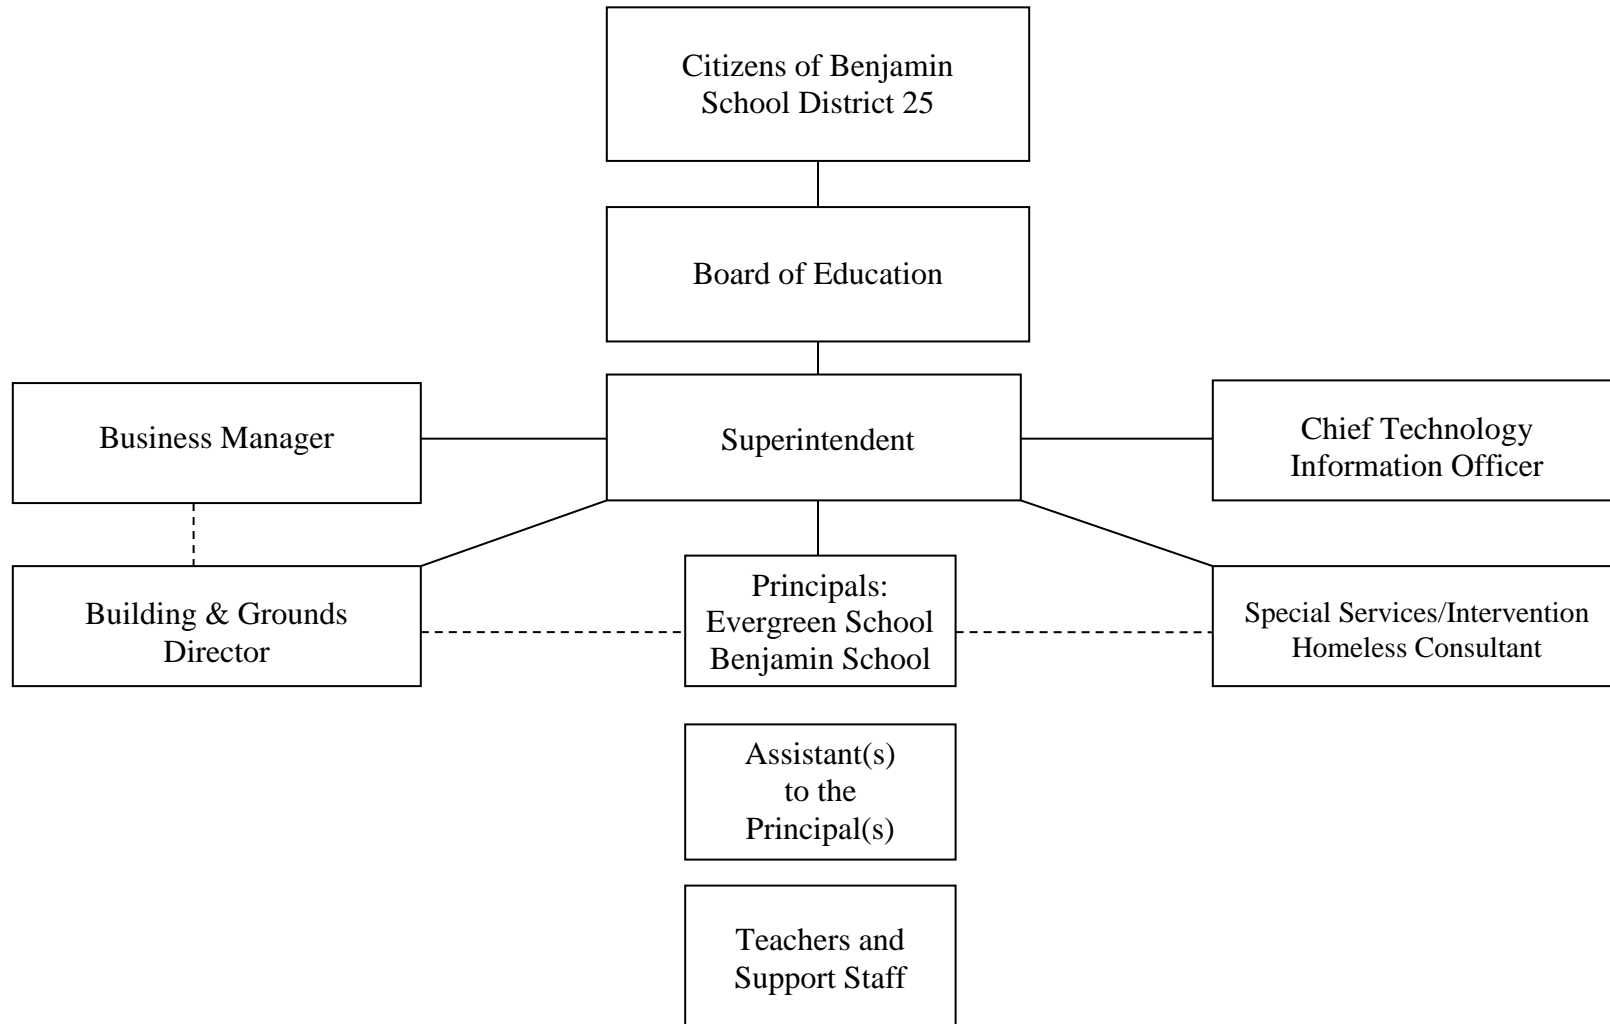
Citizens of Benjamin School District 25

Board of Education

Business Manager

Superintendent

Chief Technology Information Officer

Building & Grounds Director

Principals: Evergreen School Benjamin School

Special Services/Intervention Homeless Consultant

Assistant(s) to the Principal(s)

Teachers and Support Staff